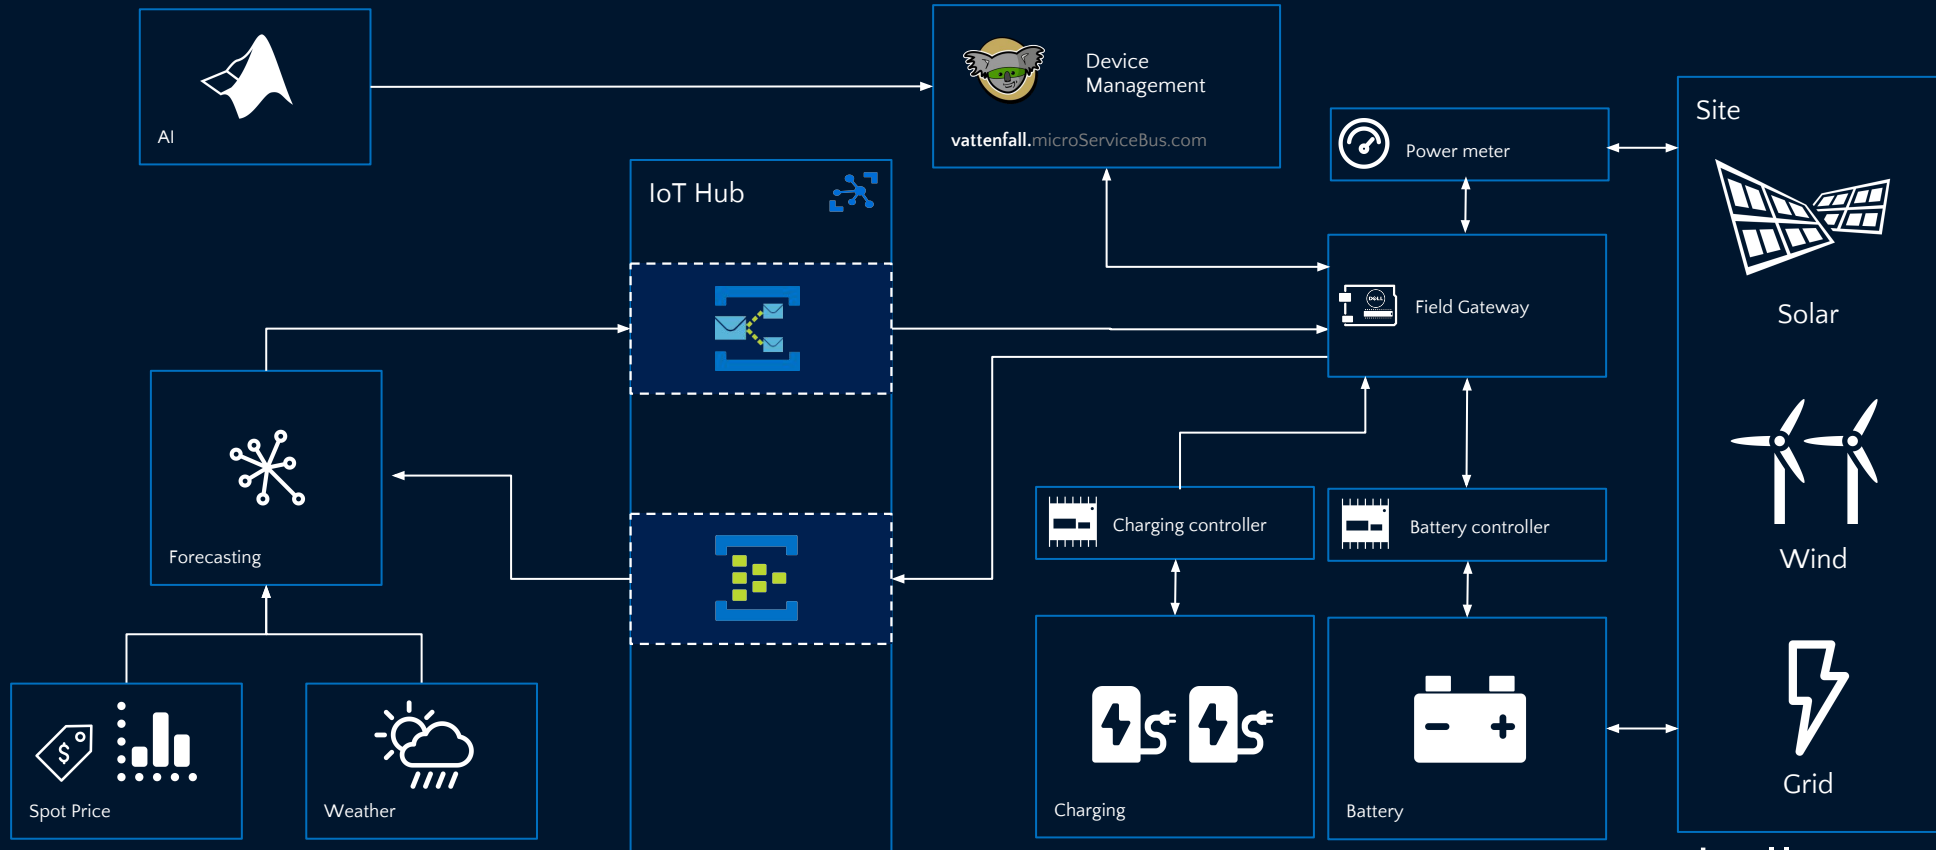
AI

Device Management

vattenfall.microServiceBus.com

IoT Hub

Power meter

Site

Solar

Field Gateway

Forecasting

Charging controller

Battery controller

Wind

Spot Price

Weather

Charging

Battery

Grid